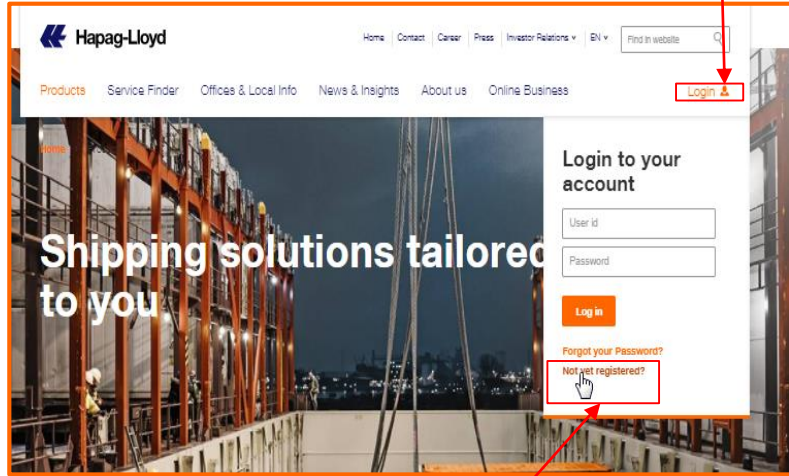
Hapag-Lloyd

Home | Contact | Career | Press | Investor Relations ∨ | EN ∨ | Find in website

Products Service Finder Offices & Local Info News & Insights About us Online Business Login

Home

Shipping solutions tailored to you

Login to your account

User id

Password

Log in

Forgot your Password?

Not yet registered?